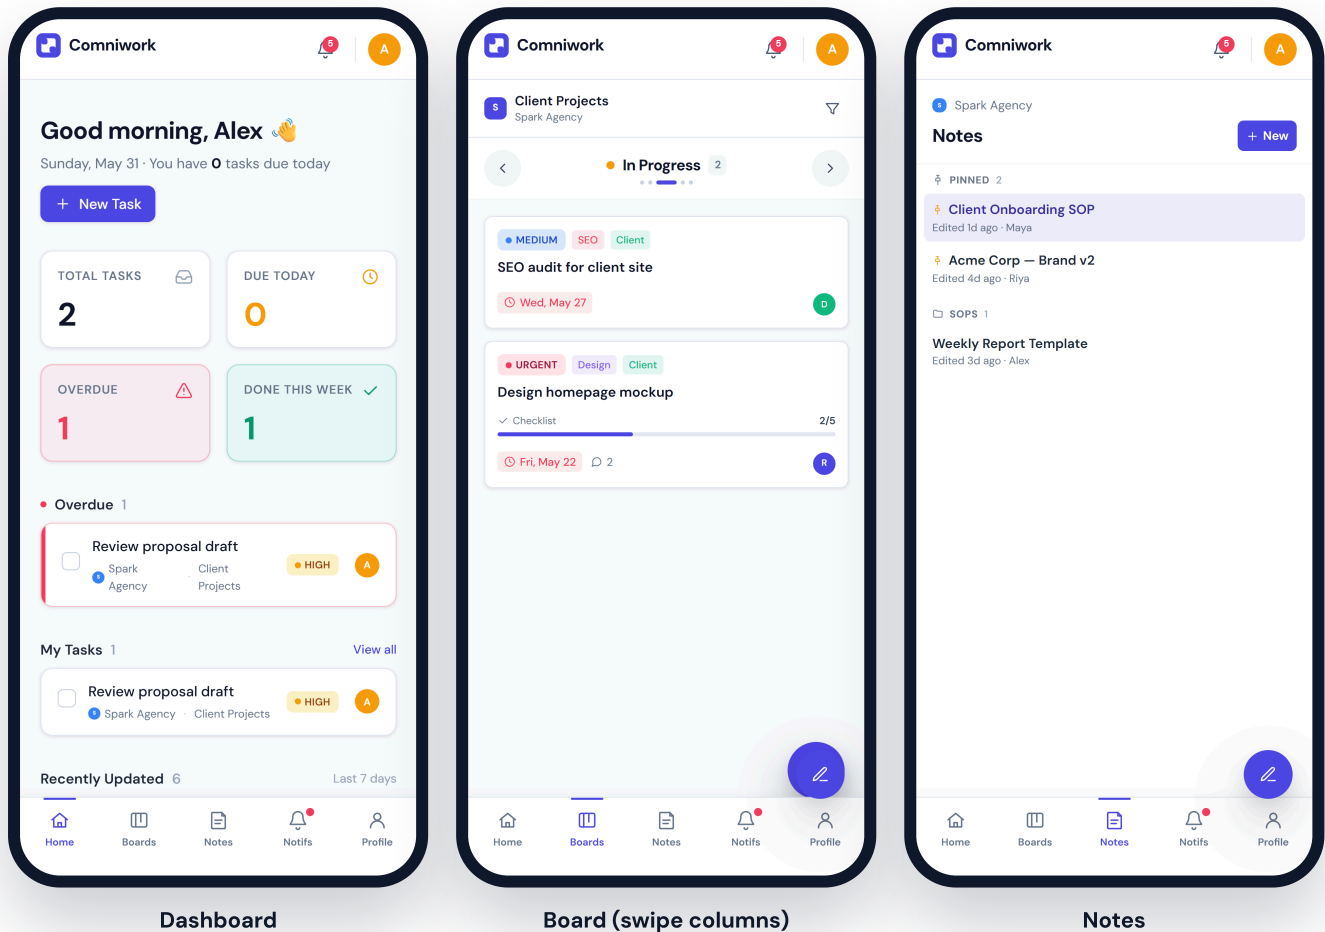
Comniwork 5 A

Good morning, Alex 👋
Sunday, May 31 · You have **0** tasks due today

+ New Task

TOTAL TASKS
2

DUE TODAY
0

OVERDUE
1

DONE THIS WEEK
1

Overdue 1

Review proposal draft
S Spark Agency · Client Projects
HIGH A

My Tasks 1 View all

Review proposal draft
S Spark Agency · Client Projects
HIGH A

Recently Updated 6 Last 7 days

Home Boards Notes Notifs Profile

Dashboard

Comniwork 5 A

S Client Projects
Spark Agency

In Progress 2

MEDIUM SEO Client
SEO audit for client site
Wed, May 27 D

URGENT Design Client
Design homepage mockup
Checklist 2/5
Fri, May 22 2 R

Home Boards Notes Notifs Profile

Board (swipe columns)

Comniwork 5 A

S Spark Agency
Notes + New

PINNED 2
Client Onboarding SOP
Edited 1d ago · Maya
Acme Corp — Brand v2
Edited 4d ago · Riya

SOPS 1
Weekly Report Template
Edited 3d ago · Alex

Home Boards Notes Notifs Profile

Notes